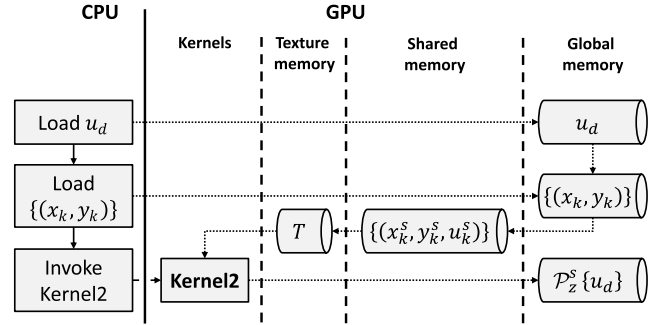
CPU

GPU

Kernels

Texture memory

Shared memory

Global memory

Load $u_d$

$u_d$

Load $\{(x_k, y_k)\}$

$\{(x_k, y_k)\}$

$T$

$\{(x_k^s, y_k^s, u_k^s)\}$

Invoke Kernel2

**Kernel2**

$\mathcal{P}_z^s\{u_d\}$